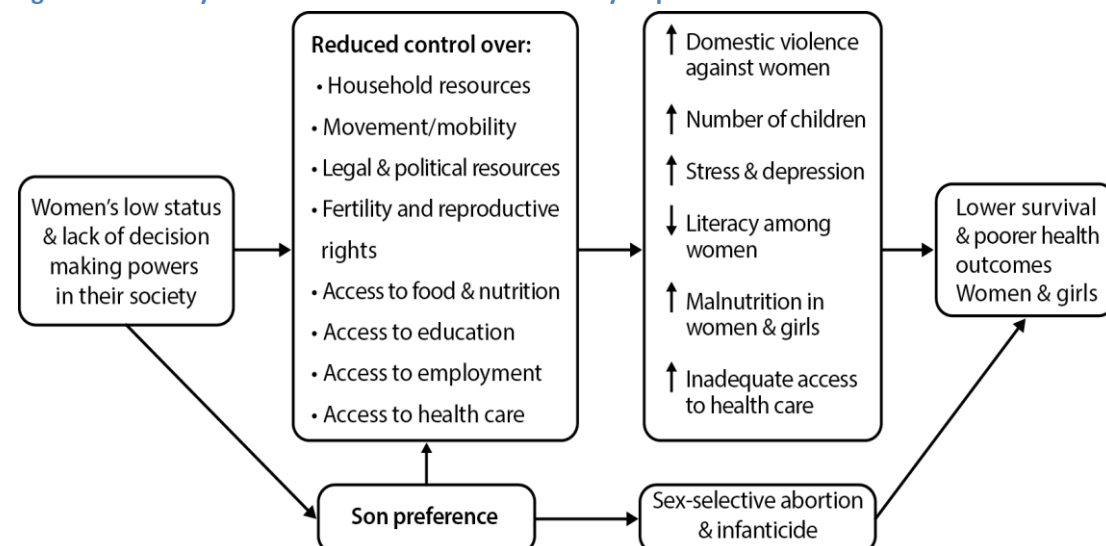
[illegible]

Women's low status & lack of decision making powers in their society

Reduced control over:
• Household resources
• Movement/mobility
• Legal & political resources
• Fertility and reproductive rights
• Access to food & nutrition
• Access to education
• Access to employment
• Access to health care

↑ Domestic violence against women
↑ Number of children
↑ Stress & depression
↓ Literacy among women
↑ Malnutrition in women & girls
↑ Inadequate access to health care

Lower survival & poorer health outcomes Women & girls

Son preference

Sex-selective abortion & infanticide